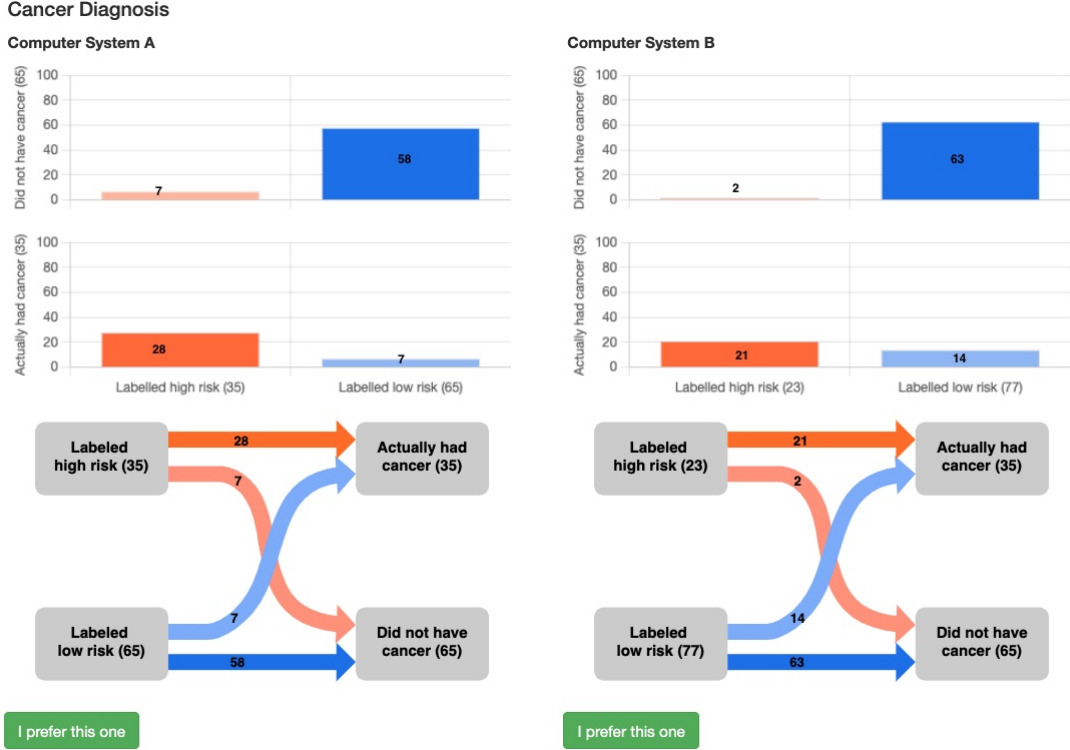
Cancer Diagnosis

Computer System A

Did not have cancer (65)
100
80
60
40
20
0
7
58

Actually had cancer (35)
100
80
60
40
20
0
28
7
Labelled high risk (35)
Labelled low risk (65)

Labeled high risk (35)
28
7
Actually had cancer (35)
Labeled low risk (65)
7
58
Did not have cancer (65)

I prefer this one

Computer System B

Did not have cancer (65)
100
80
60
40
20
0
2
63

Actually had cancer (35)
100
80
60
40
20
0
21
14
Labelled high risk (23)
Labelled low risk (77)

Labeled high risk (23)
21
2
Actually had cancer (35)
Labeled low risk (77)
14
63
Did not have cancer (65)

I prefer this one